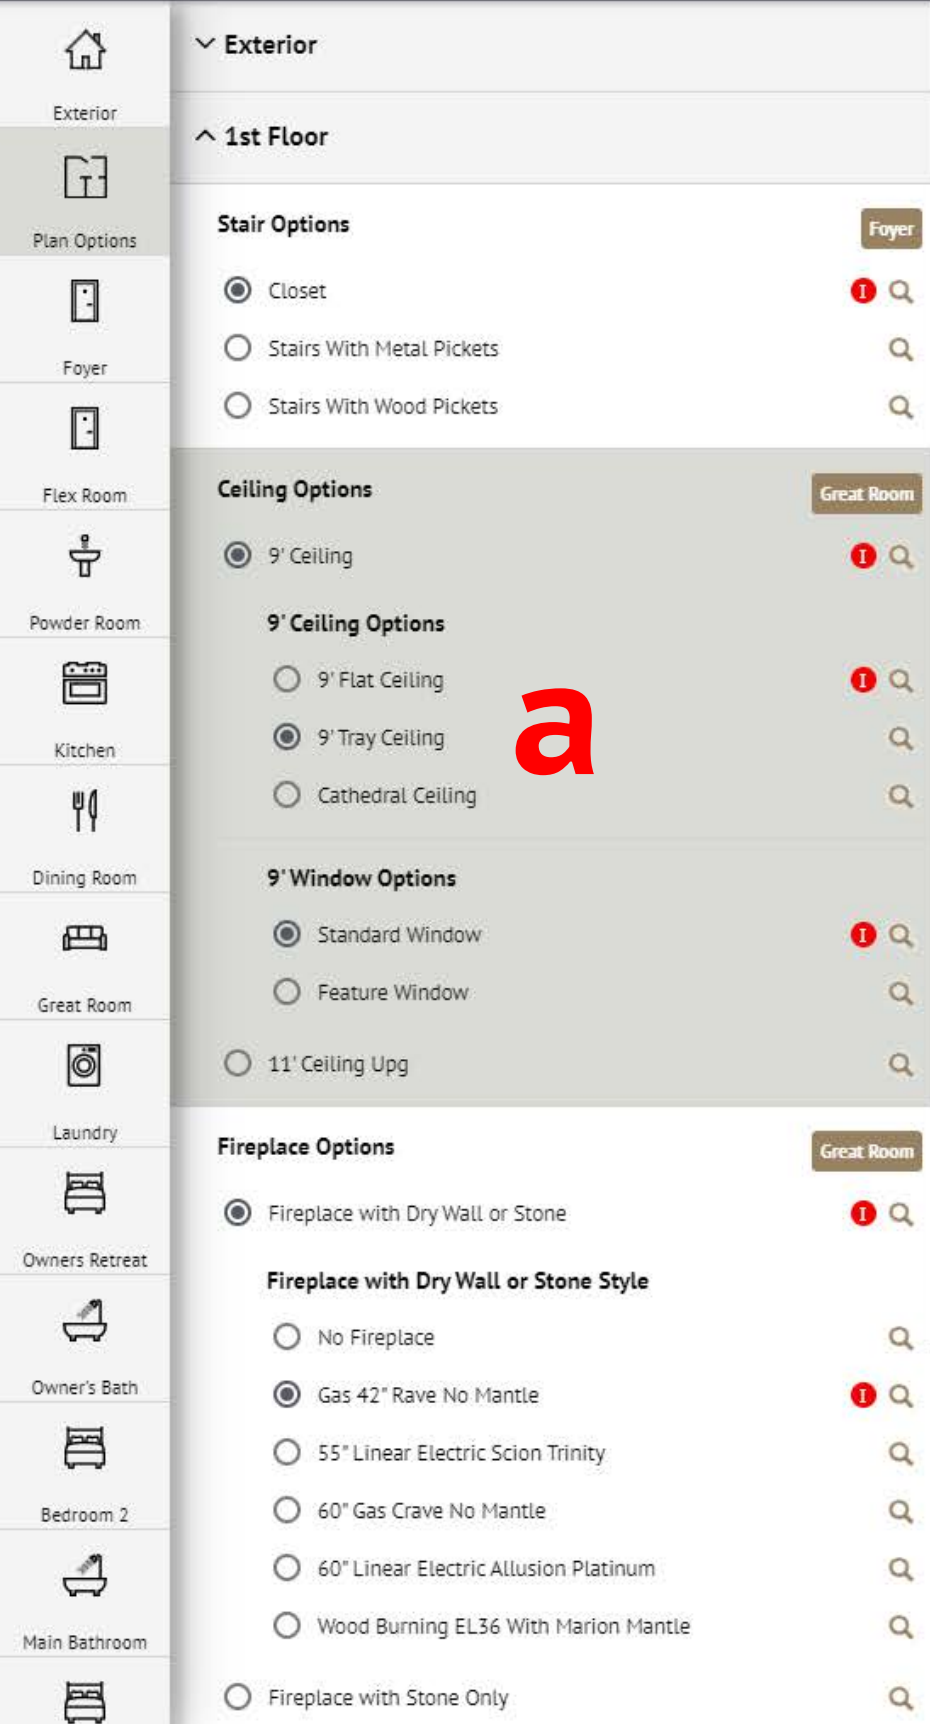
Exterior

Plan Options

Foyer

Flex Room

Powder Room

Kitchen

Dining Room

Great Room

Laundry

Owners Retreat

Owner's Bath

Bedroom 2

Main Bathroom

Exterior

1st Floor

Stair Options

Foyer

Closet

Stairs With Metal Pickets

Stairs With Wood Pickets

Ceiling Options

Great Room

9' Ceiling

9' Ceiling Options

9' Flat Ceiling

9' Tray Ceiling

Cathedral Ceiling

a

9' Window Options

Standard Window

Feature Window

11' Ceiling Upg

Fireplace Options

Great Room

Fireplace with Dry Wall or Stone

Fireplace with Dry Wall or Stone Style

No Fireplace

Gas 42" Rave No Mantle

55" Linear Electric Scion Trinity

60" Gas Crave No Mantle

60" Linear Electric Allusion Platinum

Wood Burning EL36 With Marion Mantle

Fireplace with Stone Only